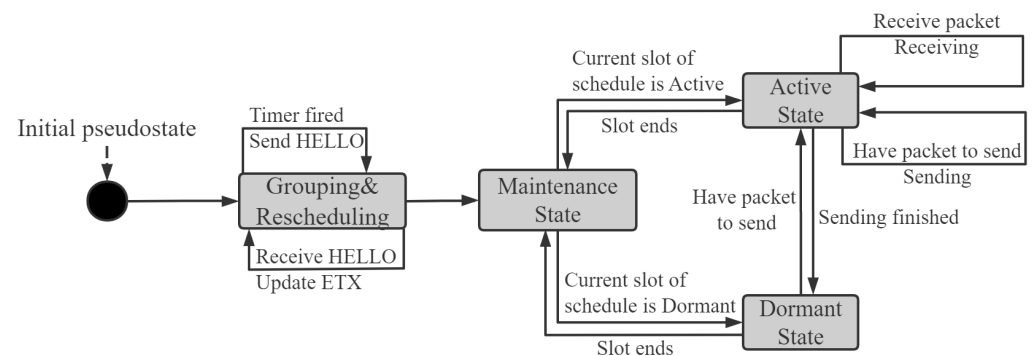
Initial pseudostate

Timer fired
Send HELLO

Grouping&
Rescheduling

Receive HELLO
Update ETX

Maintenance
State

Current slot of
schedule is Active

Slot ends

Active
State

Receive packet
Receiving

Have packet to send
Sending

Have packet
to send

Sending finished

Current slot of
schedule is Dormant

Dormant
State

Slot ends